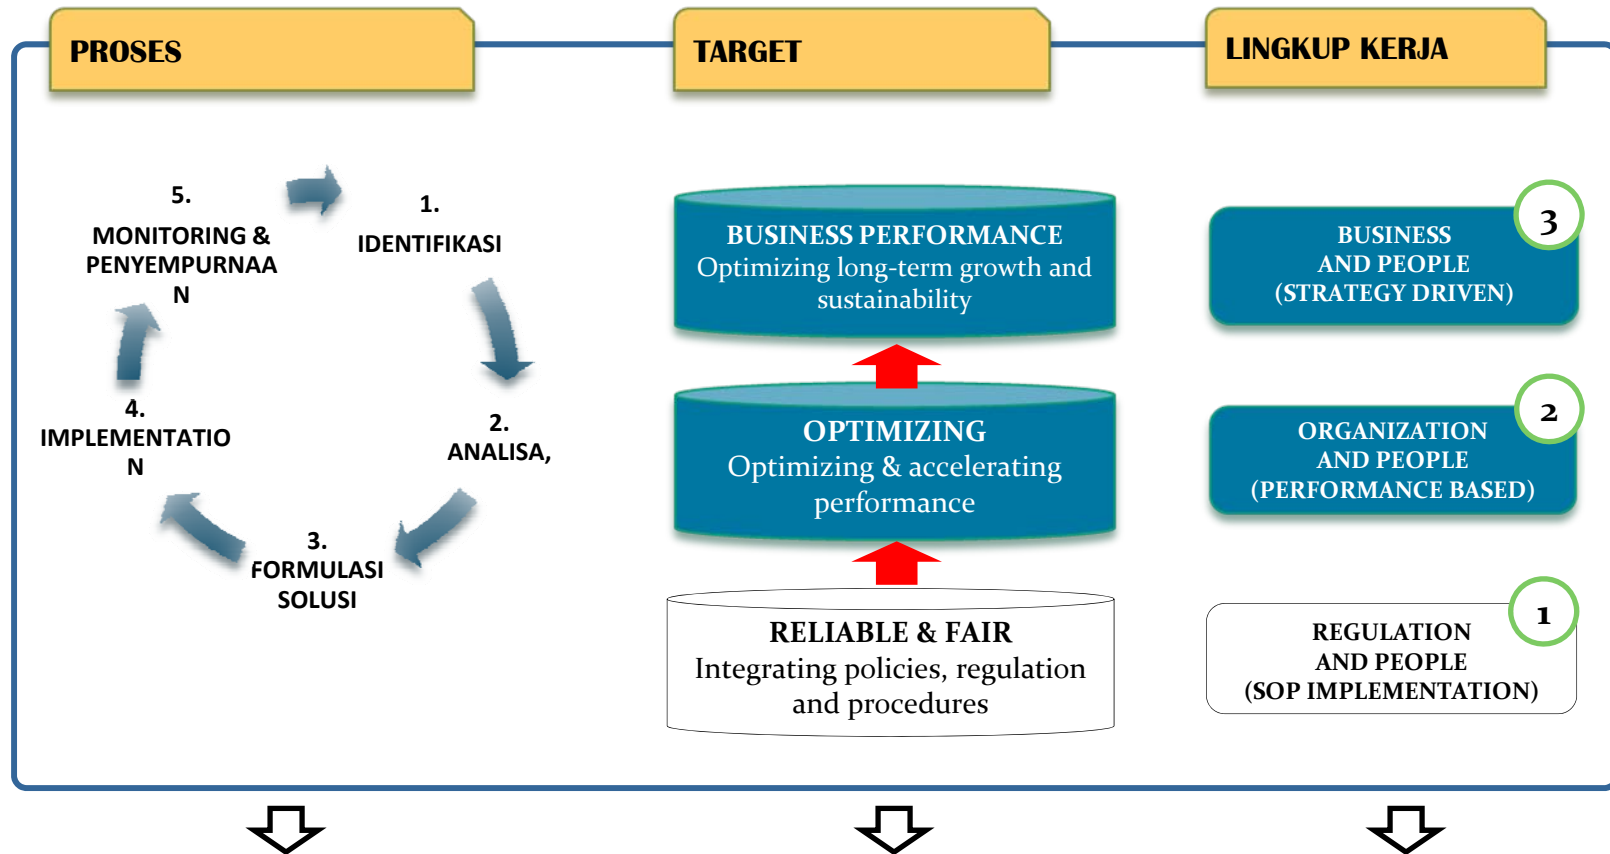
PROSES

TARGET

LINGKUP KERJA

5.
MONITORING & PENYEMPURNAAN

1.
IDENTIFIKASI

2.
ANALISA,

3.
FORMULASI SOLUSI

4.
IMPLEMENTATION

BUSINESS PERFORMANCE
Optimizing long-term growth and sustainability

OPTIMIZING
Optimizing & accelerating performance

RELIABLE & FAIR
Integrating policies, regulation and procedures

3
BUSINESS AND PEOPLE (STRATEGY DRIVEN)

2
ORGANIZATION AND PEOPLE (PERFORMANCE BASED)

1
REGULATION AND PEOPLE (SOP IMPLEMENTATION)